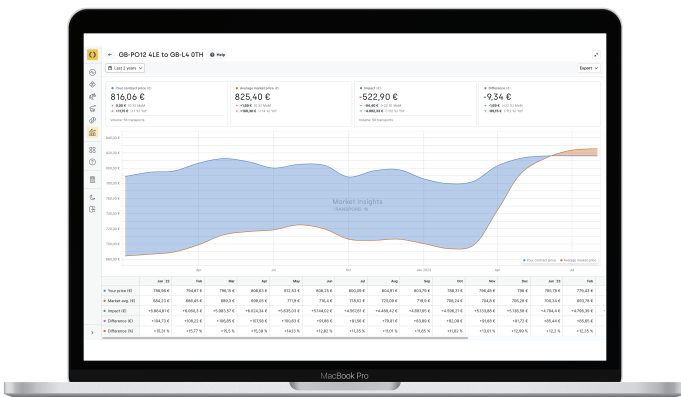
GB-PO12 4LE to GB-L4 0TH

Help

Last 2 years

Export

Your contract price (€)

816,06 €

Average market price (€)

825,40 €

Impact (€)

-522,90 €

Difference (€)

-9,34 €

Volume: 56 transports

Volume: 56 transports

Market Insights

Your contract price

Average market price

| | Jan '22 | Feb | Mar | Apr | May | Jun | Jul | Aug | Sep | Oct | Nov | Dec | Jan | Feb |
|---|---|---|---|---|---|---|---|---|---|---|---|---|---|---|
| Your price (€) | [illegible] | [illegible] | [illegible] | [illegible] | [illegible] | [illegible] | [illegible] | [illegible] | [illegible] | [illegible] | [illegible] | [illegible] | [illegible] | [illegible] |
| Market avg. (€) | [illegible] | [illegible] | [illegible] | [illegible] | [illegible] | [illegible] | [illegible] | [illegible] | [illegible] | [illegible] | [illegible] | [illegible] | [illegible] | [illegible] |
| Impact (€) | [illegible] | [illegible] | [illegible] | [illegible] | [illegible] | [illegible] | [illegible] | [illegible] | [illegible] | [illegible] | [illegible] | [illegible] | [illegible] | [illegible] |
| Difference (€) | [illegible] | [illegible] | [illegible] | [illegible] | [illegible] | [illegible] | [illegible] | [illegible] | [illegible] | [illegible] | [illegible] | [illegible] | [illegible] | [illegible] |
| Difference (%) | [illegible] | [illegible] | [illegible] | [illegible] | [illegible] | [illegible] | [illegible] | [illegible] | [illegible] | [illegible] | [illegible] | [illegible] | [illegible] | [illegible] |

MacBook Pro